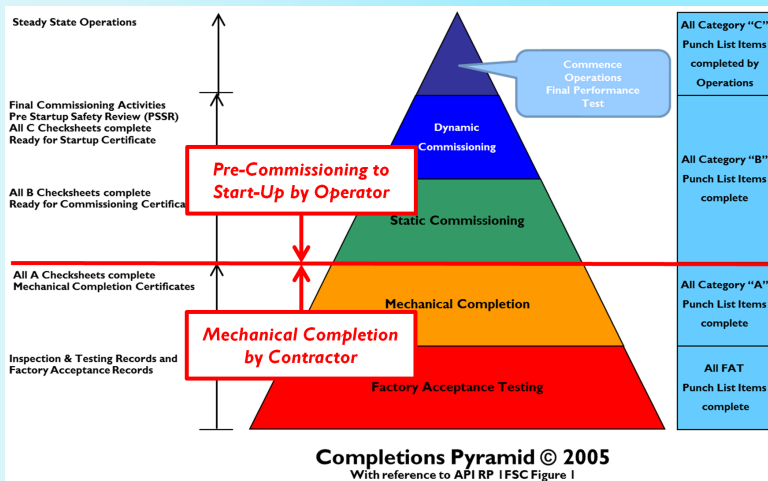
Steady State Operations

Final Commissioning Activities
Pre Startup Safety Review (PSSR)
All C Checksheets complete
Ready for Startup Certificate

All B Checksheets complete
Ready for Commissioning Certifica

All A Checksheets complete
Mechanical Completion Certificates

Inspection & Testing Records and
Factory Acceptance Records

Commence Operations
Final Performance Test

Dynamic Commissioning

Pre-Commissioning to Start-Up by Operator

Static Commissioning

Mechanical Completion

Mechanical Completion by Contractor

Factory Acceptance Testing

All Category "C" Punch List Items completed by Operations

All Category "B" Punch List Items complete

All Category "A" Punch List Items complete

All FAT Punch List Items complete

Completions Pyramid © 2005
With reference to API RP 1FSC Figure 1